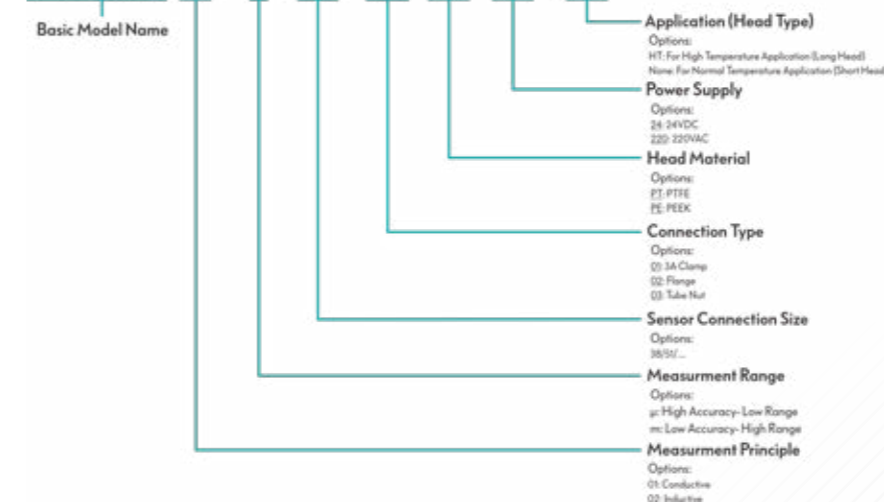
Basic Model Name

Application (Head Type)
Options:
HT: For High Temperature Application (Long Head)
None: For Normal Temperature Application (Short Head)

Power Supply
Options:
24: 24VDC
220: 220VAC

Head Material
Options:
PT: PTFE
PE: PEEK

Connection Type
Options:
01: 3A Clamp
02: Flange
03: Tube Nut

Sensor Connection Size
Options:
38/51/...

Measurment Range
Options:
µ: High Accuracy- Low Range
m: Low Accuracy- High Range

Measurment Principle
Options:
01: Conductive
02: Inductive